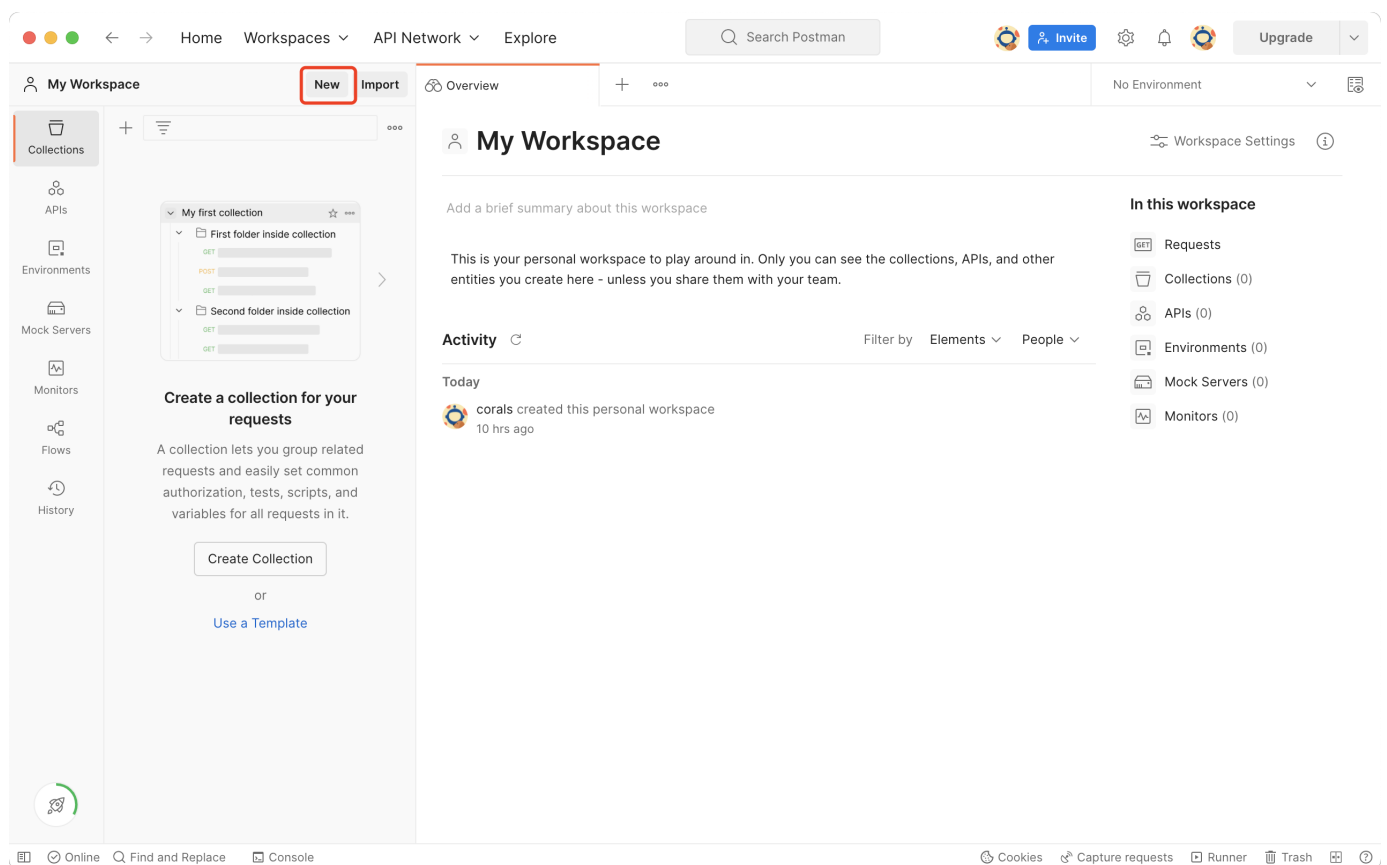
Home Workspaces API Network Explore

Search Postman

Invite

Upgrade

My Workspace New Import

Overview

No Environment

Collections

APIs

Environments

Mock Servers

Monitors

Flows

History

My first collection

First folder inside collection

GET

POST

GET

Second folder inside collection

GET

GET

Create a collection for your requests

A collection lets you group related requests and easily set common authorization, tests, scripts, and variables for all requests in it.

Create Collection

or

Use a Template

My Workspace

Workspace Settings

Add a brief summary about this workspace

This is your personal workspace to play around in. Only you can see the collections, APIs, and other entities you create here - unless you share them with your team.

Activity

Filter by Elements People

Today

corals created this personal workspace
10 hrs ago

In this workspace

Requests

Collections (0)

APIs (0)

Environments (0)

Mock Servers (0)

Monitors (0)

Online Find and Replace Console

Cookies Capture requests Runner Trash